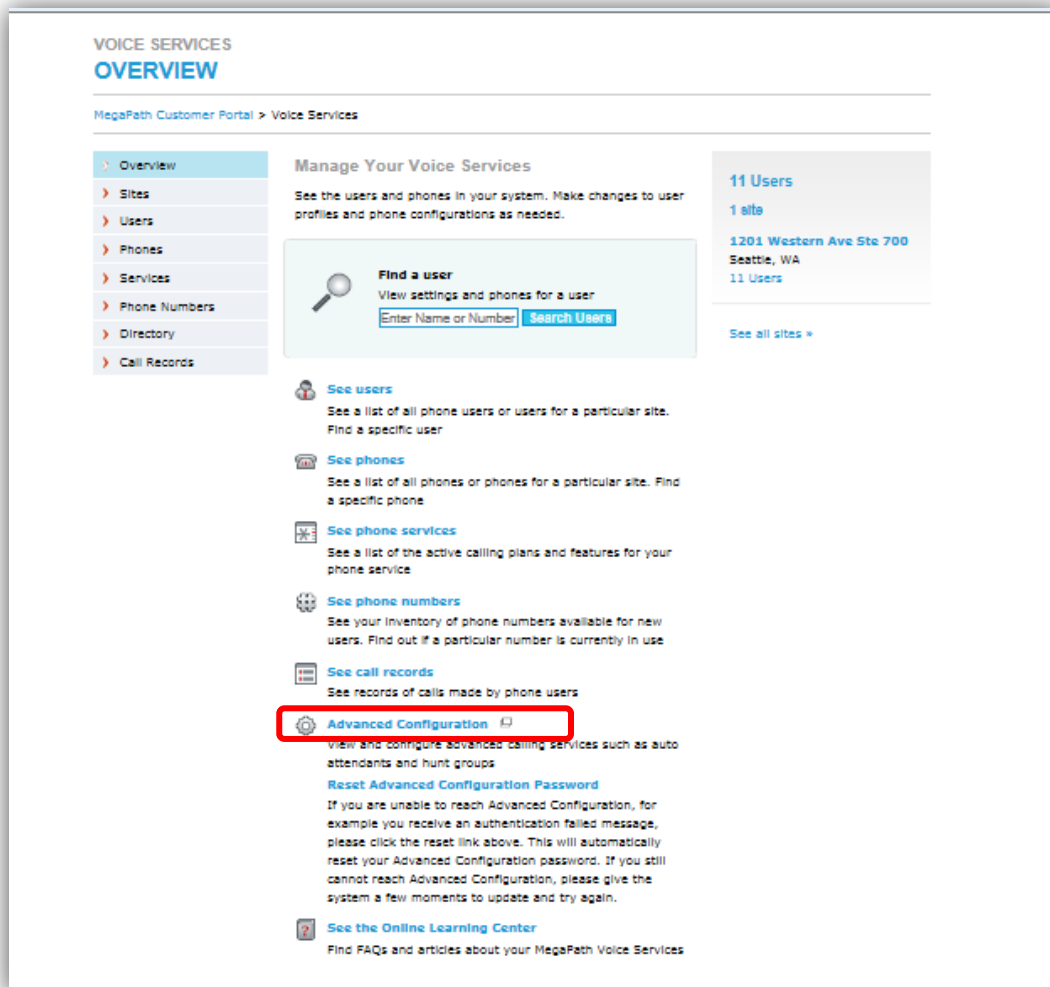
VOICE SERVICES
OVERVIEW

MegaPath Customer Portal > Voice Services

Overview
Sites
Users
Phones
Services
Phone Numbers
Directory
Call Records

Manage Your Voice Services

See the users and phones in your system. Make changes to user profiles and phone configurations as needed.

Find a user
View settings and phones for a user
Enter Name or Number Search Users

See users
See a list of all phone users or users for a particular site. Find a specific user

See phones
See a list of all phones or phones for a particular site. Find a specific phone

See phone services
See a list of the active calling plans and features for your phone service

See phone numbers
See your inventory of phone numbers available for new users. Find out if a particular number is currently in use

See call records
See records of calls made by phone users

Advanced Configuration
View and configure advanced calling services such as auto attendants and hunt groups

Reset Advanced Configuration Password
If you are unable to reach Advanced Configuration, for example you receive an authentication failed message, please click the reset link above. This will automatically reset your Advanced Configuration password. If you still cannot reach Advanced Configuration, please give the system a few moments to update and try again.

See the Online Learning Center
Find FAQs and articles about your MegaPath Voice Services

11 Users
1 site
1201 Western Ave Ste 700
Seattle, WA
11 Users

See all sites »